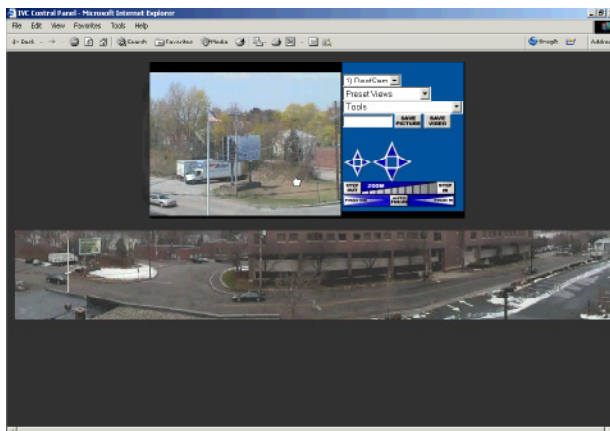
IVC Control Panel - Microsoft Internet Explorer

File Edit View Favorites Tools Help

Back Search Favorites Media

Address

1) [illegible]

Preset Views

Tools

SAVE PICTURE

SAVE VIDEO

STEP OUT

ZOOM

STEP IN

FOCUS

AUTO FOCUS

FOCUS